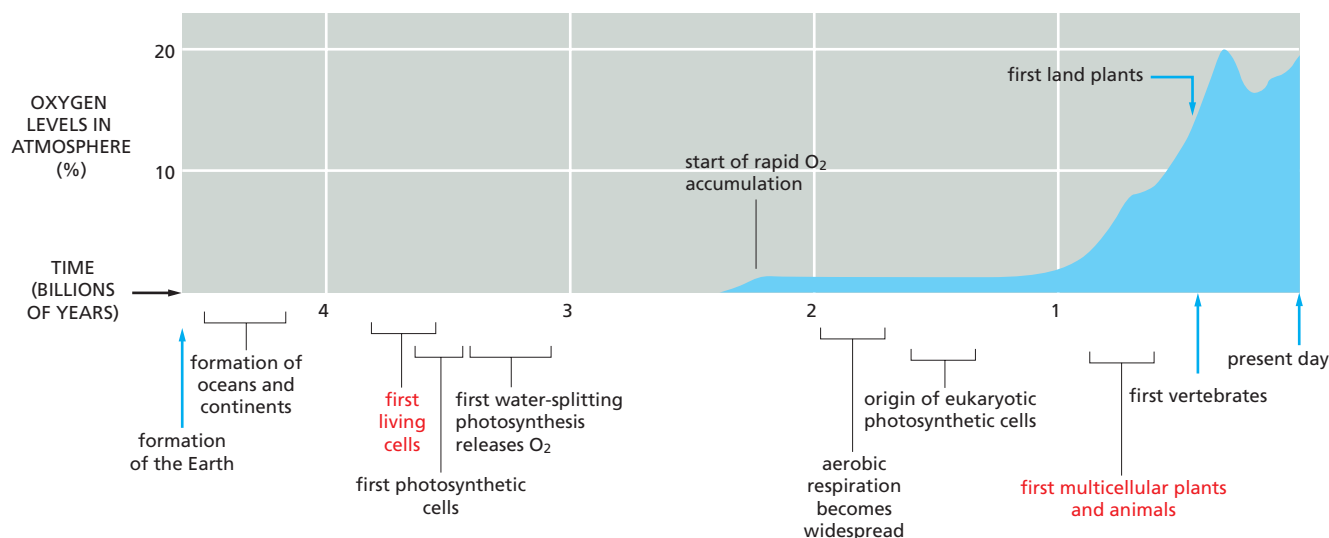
20

OXYGEN LEVELS IN ATMOSPHERE (%)

10

first land plants

start of rapid $O_2$ accumulation

TIME (BILLIONS OF YEARS)

4

3

2

1

formation of oceans and continents

formation of the Earth

first living cells

first photosynthetic cells

first water-splitting photosynthesis releases $O_2$

aerobic respiration becomes widespread

origin of eukaryotic photosynthetic cells

first multicellular plants and animals

first vertebrates

present day